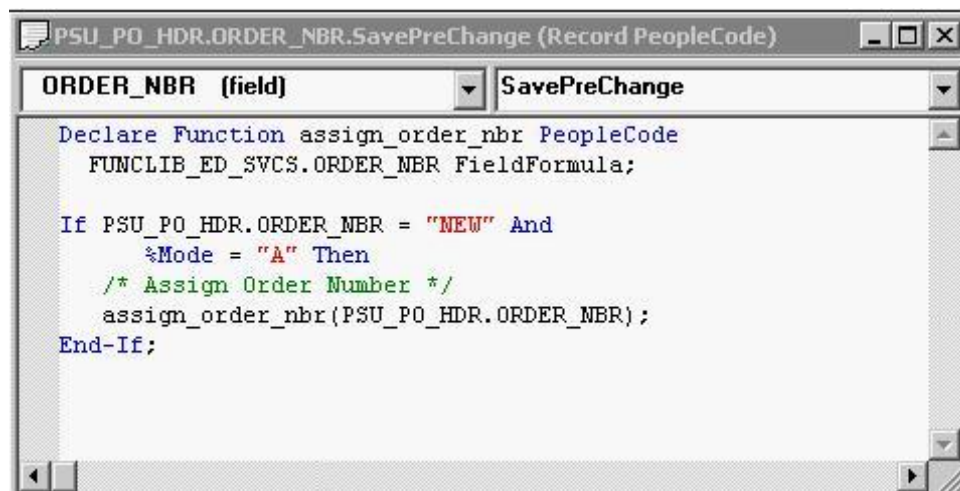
PSU_PO_HDR.ORDER_NBR.SavePreChange (Record PeopleCode)

ORDER_NBR (field)

SavePreChange

Declare Function assign_order_nbr PeopleCode
  FUNCLIB_ED_SVCS.ORDER_NBR FieldFormula;

If PSU_PO_HDR.ORDER_NBR = "NEW" And
      %Mode = "A" Then
   /* Assign Order Number */
   assign_order_nbr(PSU_PO_HDR.ORDER_NBR);
End-If;